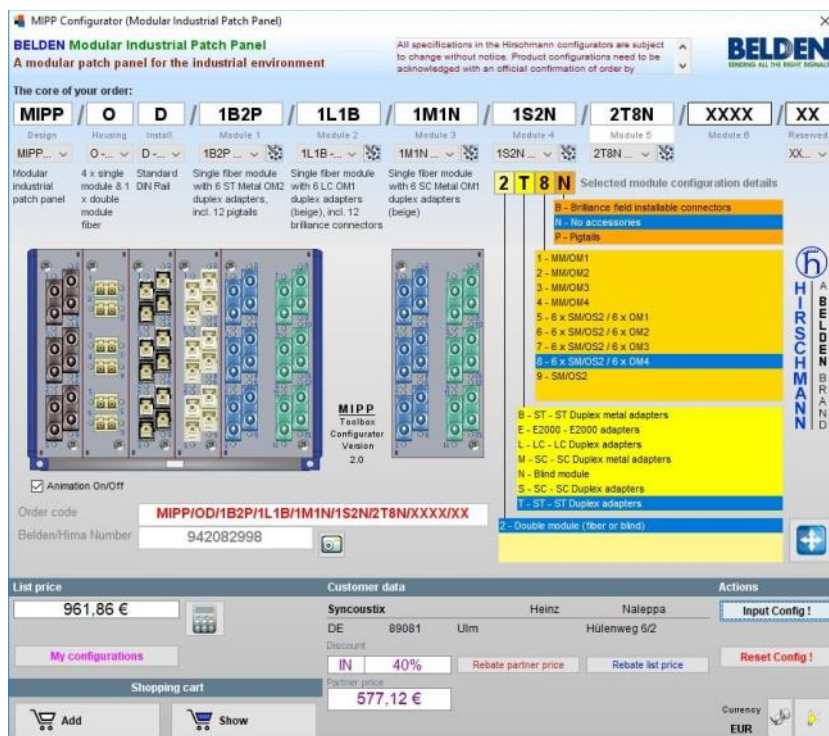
MIPP Configurator (Modular Industrial Patch Panel)

BELDEN Modular Industrial Patch Panel
A modular patch panel for the industrial environment

All specifications in the Hirschmann configurators are subject to change without notice. Product configurations need to be acknowledged with an official confirmation of order by

BELDEN
SENDING ALL THE RIGHT SIGNALS

The core of your order:

| MIPP | O | D | 1B2P | 1L1B | 1M1N | 1S2N | 2T8N | XXXX | XX |
|---|---|---|---|---|---|---|---|---|---|
| Design | Housing | Install. | Module 1 | Module 2 | Module 3 | Module 4 | Module 5 | Module 6 | Reserved |
| MIPP... | O-... | D-... | 1B2P ... | 1L1B-... | 1M1N ... | 1S2N ... | 2T8N ... | | XX... |

Modular industrial patch panel
4 x single module & 1 x double module fiber
Standard DIN Rail
Single fiber module with 6 ST Metal OM2 duplex adapters, incl. 12 pigtails
Single fiber module with 6 LC OM1 duplex adapters (beige), incl. 12 brilliance connectors
Single fiber module with 6 SC Metal OM1 duplex adapters (beige)

2 T 8 N Selected module configuration details

B - Brilliance field installable connectors
N - No accessories
P - Pigtails

1 - MM/OM1
2 - MM/OM2
3 - MM/OM3
4 - MM/OM4
5 - 6 x SM/OS2 / 6 x OM1
6 - 6 x SM/OS2 / 6 x OM2
7 - 6 x SM/OS2 / 6 x OM3
8 - 6 x SM/OS2 / 6 x OM4
9 - SM/OS2

B - ST - ST Duplex metal adapters
E - E2000 - E2000 adapters
L - LC - LC Duplex adapters
M - SC - SC Duplex metal adapters
N - Blind module
S - SC - SC Duplex adapters
T - ST - ST Duplex adapters

2 - Double module (fiber or blind)

HIRSCHMANN
A BELDEN BRAND

MIPP
Toolbox
Configurator
Version
2.0

Animation On/Off

Order code MIPP/OD/1B2P/1L1B/1M1N/1S2N/2T8N/XXXX/XX
Belden/Hima Number 942082998

List price
961,86 €
My configurations
Shopping cart
Add
Show

Customer data
Syncoustix Heinz Naleppa
DE 89081 Ulm Hülenweg 6/2
Discount
IN 40%
Rebate partner price
Rebate list price
Partner price
577,12 €

Actions
Input Config !
Reset Config !
Currency
EUR